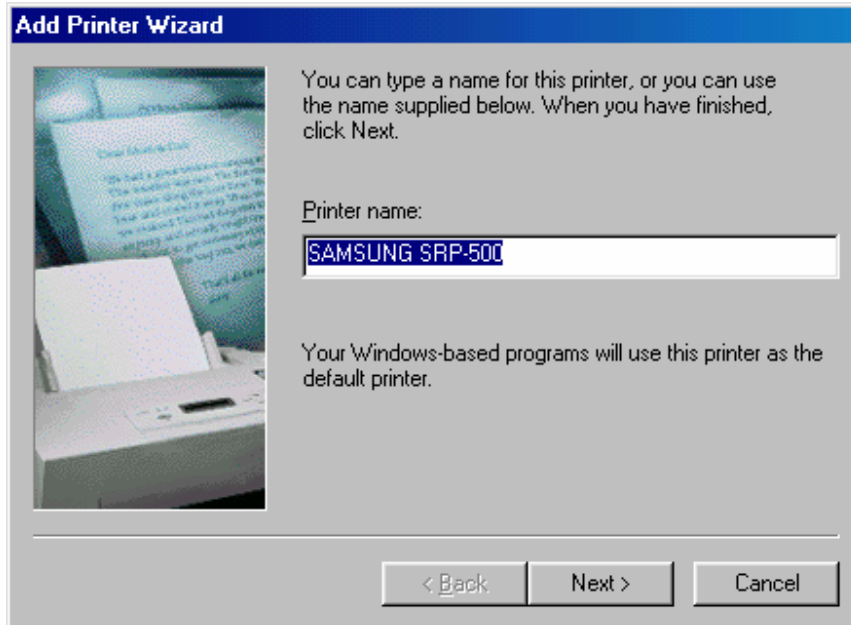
Add Printer Wizard

You can type a name for this printer, or you can use the name supplied below. When you have finished, click Next.

Printer name:

SAMSUNG SRP-500

Your Windows-based programs will use this printer as the default printer.

< Back

Next >

Cancel